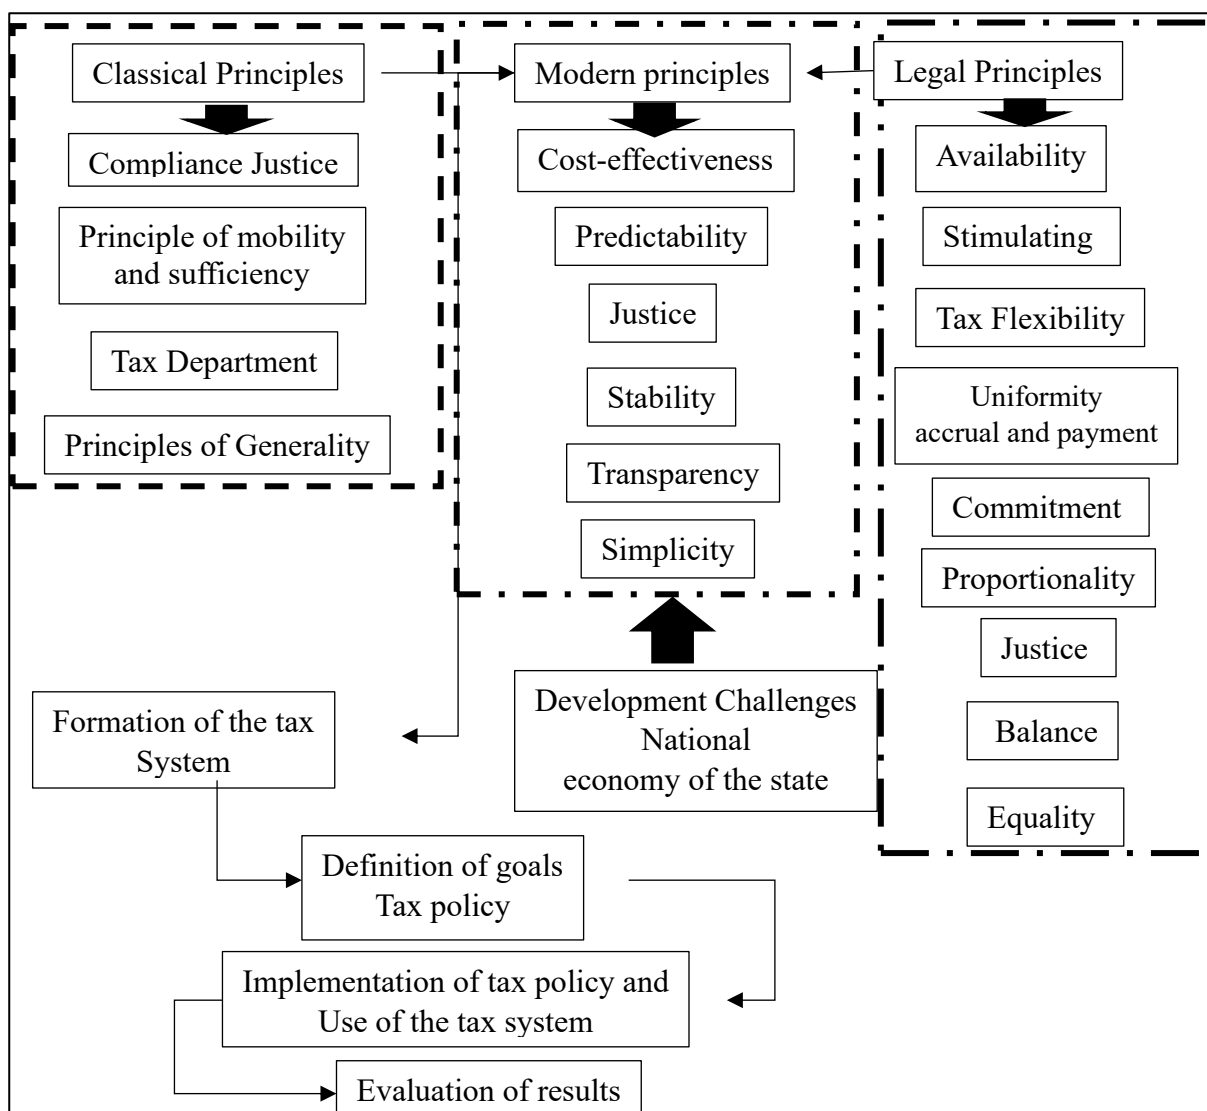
Classical Principles

Compliance Justice

Principle of mobility and sufficiency

Tax Department

Principles of Generality

Modern principles

Cost-effectiveness

Predictability

Justice

Stability

Transparency

Simplicity

Legal Principles

Availability

Stimulating

Tax Flexibility

Uniformity accrual and payment

Commitment

Proportionality

Justice

Balance

Equality

Development Challenges National economy of the state

Formation of the tax System

Definition of goals Tax policy

Implementation of tax policy and Use of the tax system

Evaluation of results